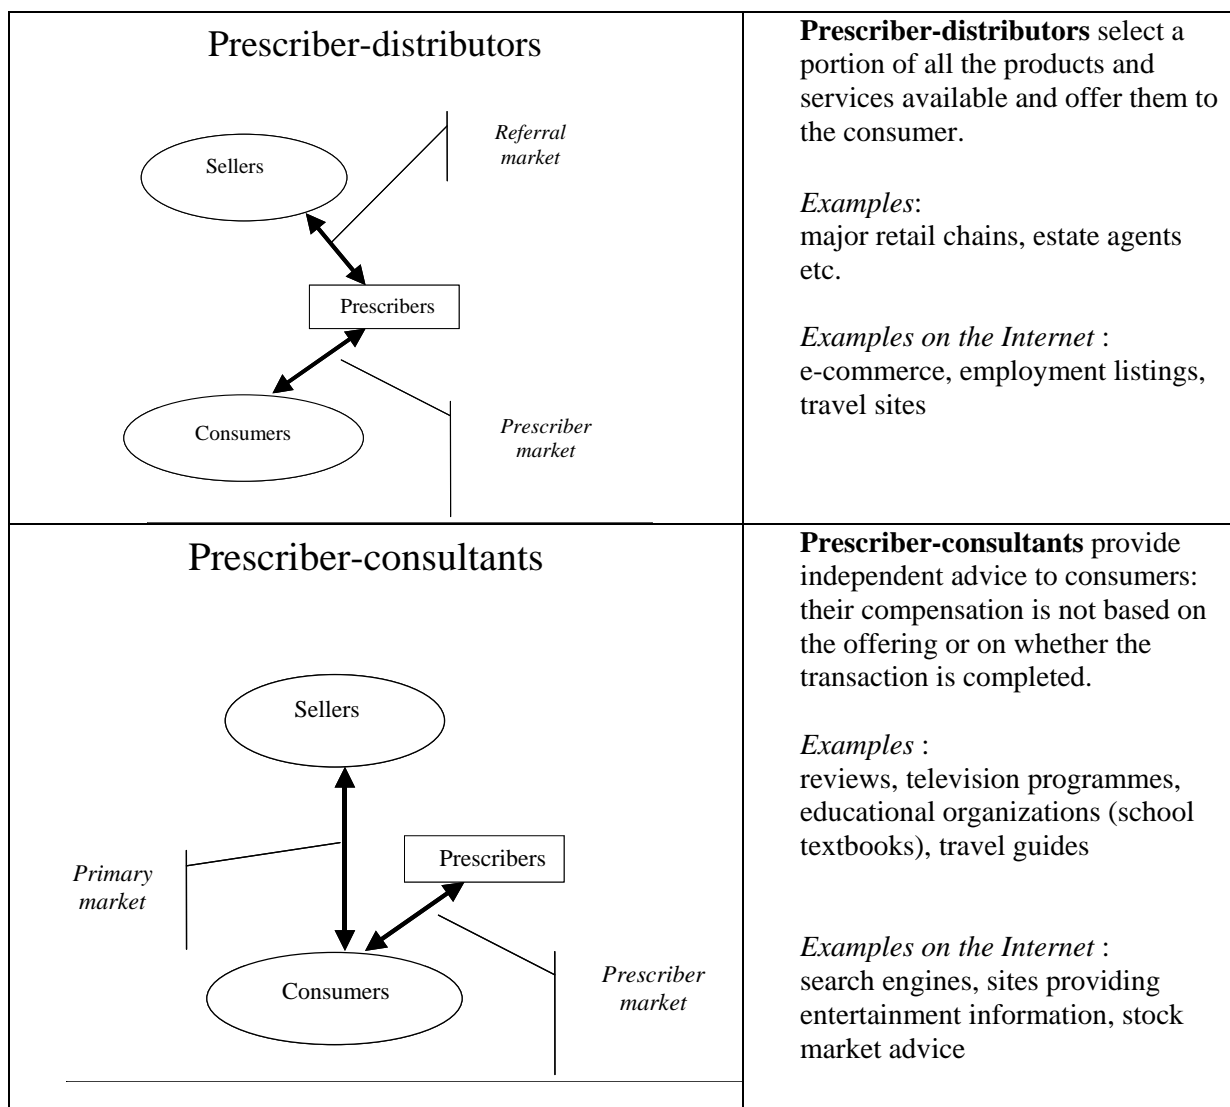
| Prescriber-distributors<br>Referral market<br>Sellers<br>Prescribers<br>Consumers<br>Prescriber market | **Prescriber-distributors** select a portion of all the products and services available and offer them to the consumer.<br><br>*Examples*:<br>major retail chains, estate agents etc.<br><br>*Examples on the Internet* :<br>e-commerce, employment listings, travel sites |
|---|---|
| Prescriber-consultants<br>Sellers<br>Primary market<br>Prescribers<br>Consumers<br>Prescriber market | **Prescriber-consultants** provide independent advice to consumers: their compensation is not based on the offering or on whether the transaction is completed.<br><br>*Examples* :<br>reviews, television programmes, educational organizations (school textbooks), travel guides<br><br>*Examples on the Internet* :<br>search engines, sites providing entertainment information, stock market advice |